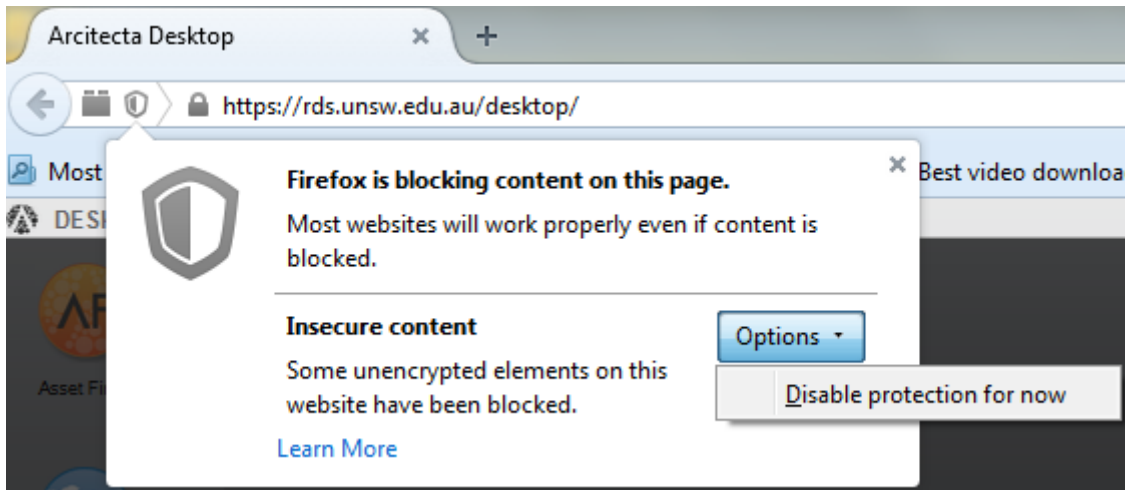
Arcitecta Desktop ×
+
https://rds.unsw.edu.au/desktop/
Most
Best video downloa
DES
Asset Fi

Firefox is blocking content on this page.
Most websites will work properly even if content is blocked.

Insecure content
Some unencrypted elements on this website have been blocked.
Options
Disable protection for now
Learn More